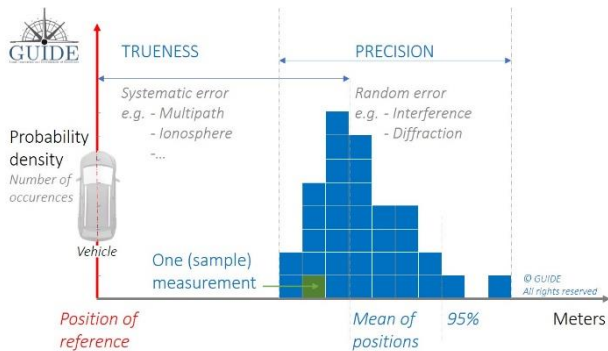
GUIDE

TRUENESS

PRECISION

Systematic error
e.g. - Multipath
- Ionosphere
-...

Random error
e.g. - Interference
- Diffraction

Probability density
Number of occurences

Vehicle

One (sample) measurement

© GUIDE
All rights reserved

Position of reference

Mean of positions

95%

Meters